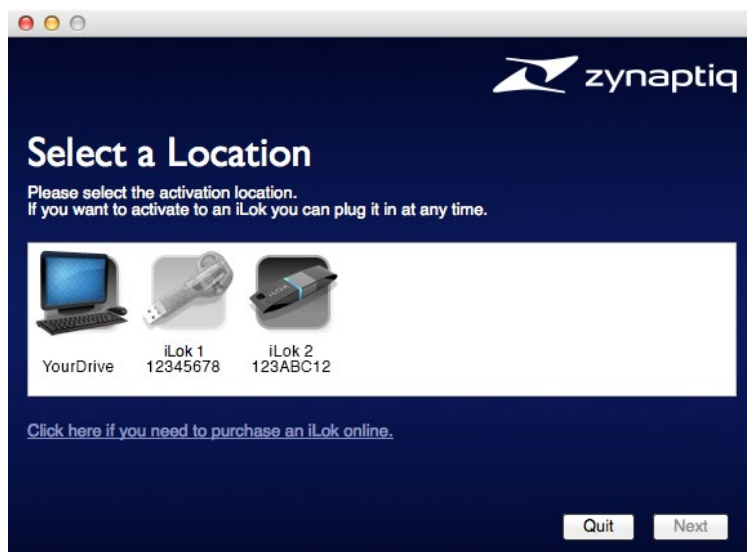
zynaptiq

Select a Location

Please select the activation location.
If you want to activate to an iLok you can plug it in at any time.

YourDrive

iLok 1
12345678

iLok 2
123ABC12

Click here if you need to purchase an iLok online.

Quit

Next